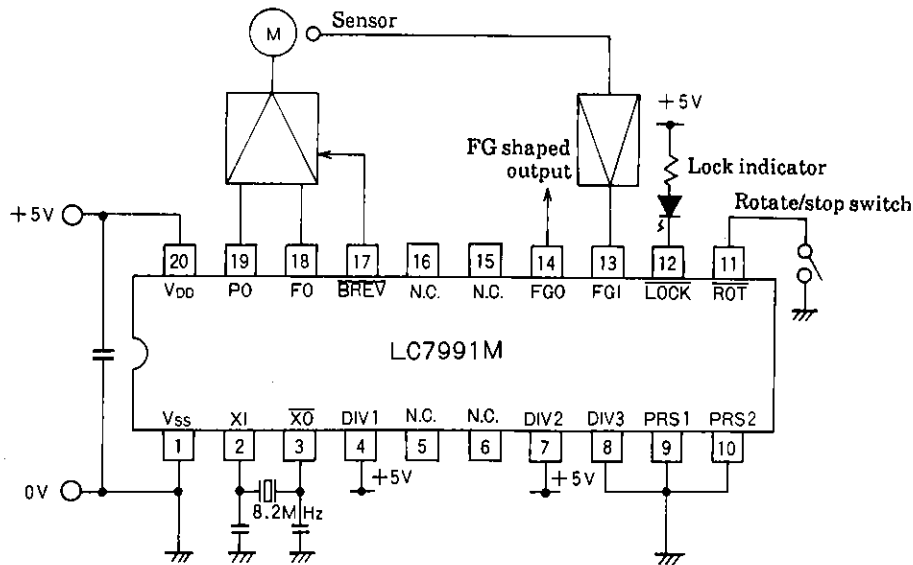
M

Sensor

+5V

FG shaped output

Lock indicator

Rotate/stop switch

+5V

20 $V_{DD}$
19 PO
18 FO
17 $\overline{BREV}$
16 N.C.
15 N.C.
14 FGO
13 FGI
12 $\overline{LOCK}$
11 $\overline{ROT}$

LC7991M

$V_{SS}$ 1
XI 2
$\overline{XO}$ 3
DIV1 4
N.C. 5
N.C. 6
DIV2 7
DIV3 8
PRS1 9
PRS2 10

0V

+5V

+5V

8.2MHz